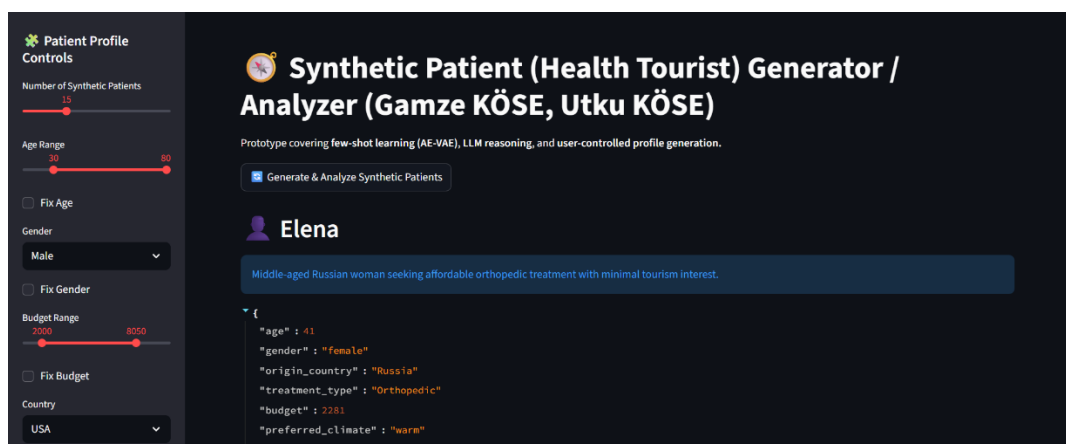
Patient Profile Controls

Number of Synthetic Patients
15

Age Range
30
80

Fix Age

Gender
Male

Fix Gender

Budget Range
2000
8050

Fix Budget

Country
USA

Synthetic Patient (Health Tourist) Generator / Analyzer (Gamze KÖSE, Utku KÖSE)

Prototype covering few-shot learning (AE-VAE), LLM reasoning, and user-controlled profile generation.

Generate & Analyze Synthetic Patients

Elena

Middle-aged Russian woman seeking affordable orthopedic treatment with minimal tourism interest.

{
"age" : 41
"gender" : "female"
"origin_country" : "Russia"
"treatment_type" : "Orthopedic"
"budget" : 2281
"preferred_climate" : "warm"